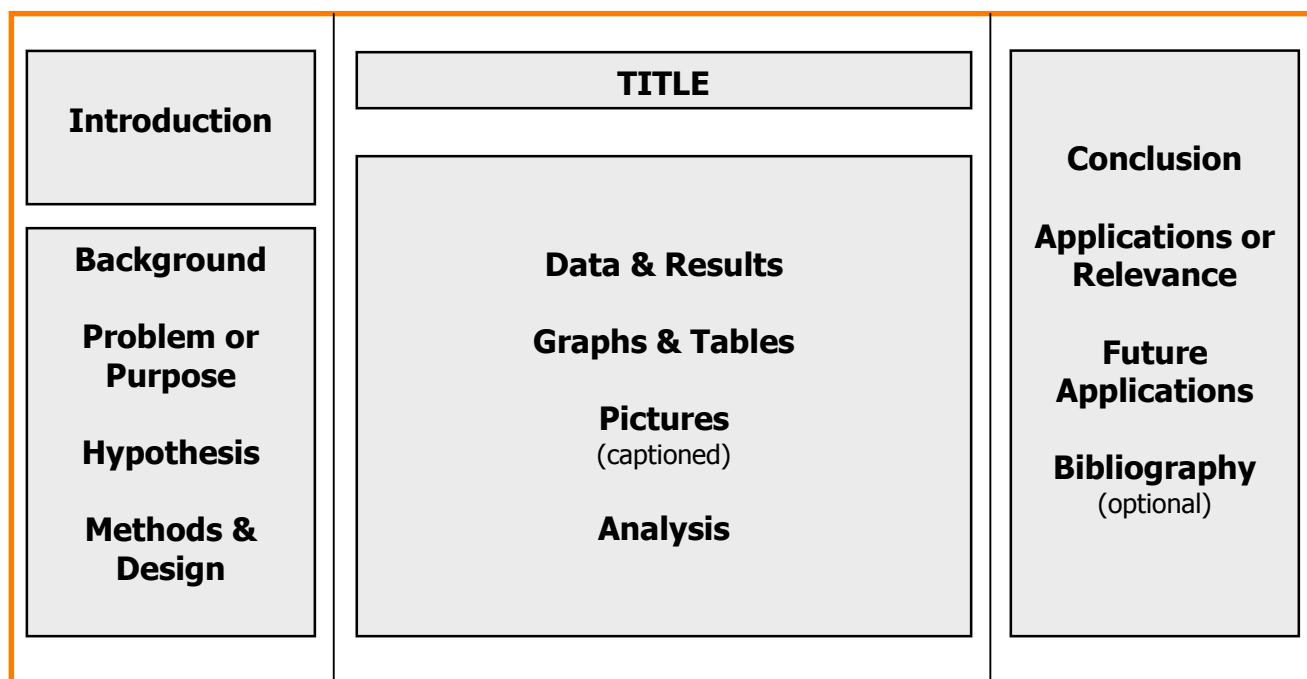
Introduction

Background

Problem or Purpose

Hypothesis

Methods & Design

TITLE

Data & Results

Graphs & Tables

Pictures
(captioned)

Analysis

Conclusion

Applications or Relevance

Future Applications

Bibliography
(optional)